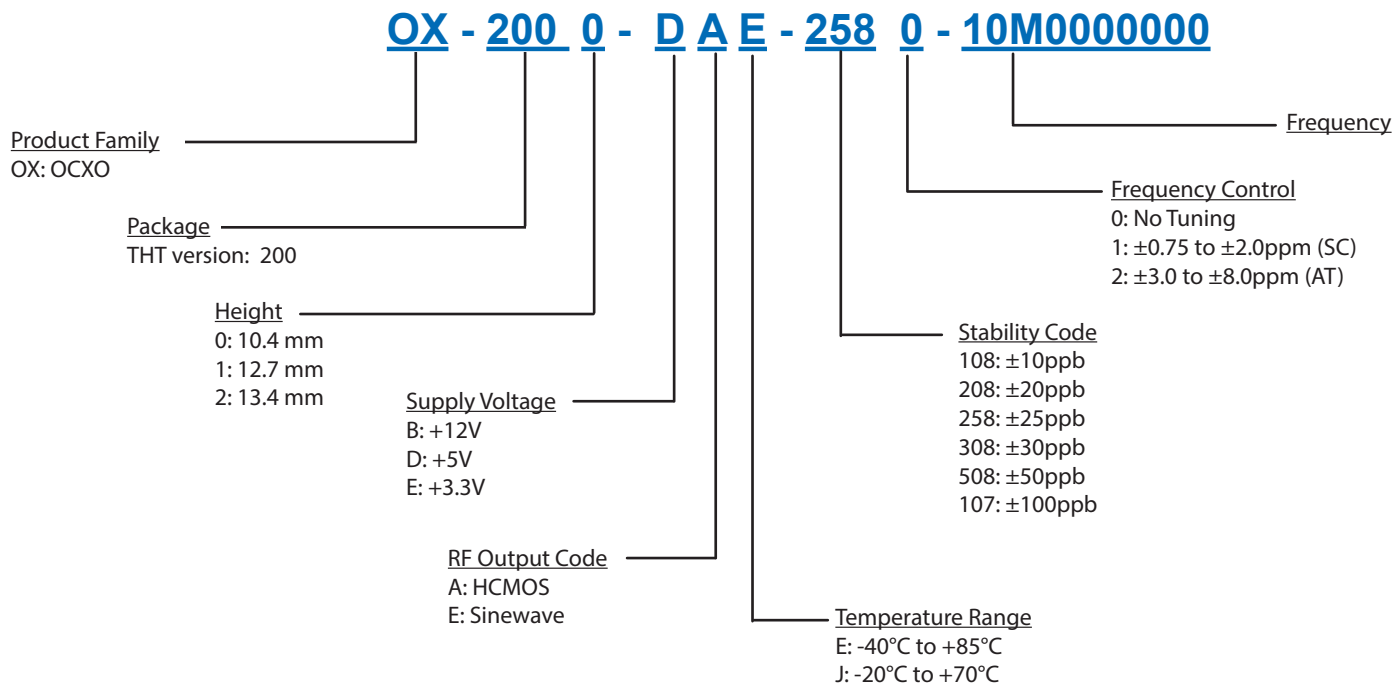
OX - 200 0 - D A E - 258 0 - 10M0000000

Product Family
OX: OCXO

Package
THT version: 200

Height
0: 10.4 mm
1: 12.7 mm
2: 13.4 mm

Supply Voltage
B: +12V
D: +5V
E: +3.3V

RF Output Code
A: HCMOS
E: Sinewave

Temperature Range
E: -40°C to +85°C
J: -20°C to +70°C

Stability Code
108: ±10ppb
208: ±20ppb
258: ±25ppb
308: ±30ppb
508: ±50ppb
107: ±100ppb

Frequency Control
0: No Tuning
1: ±0.75 to ±2.0ppm (SC)
2: ±3.0 to ±8.0ppm (AT)

Frequency